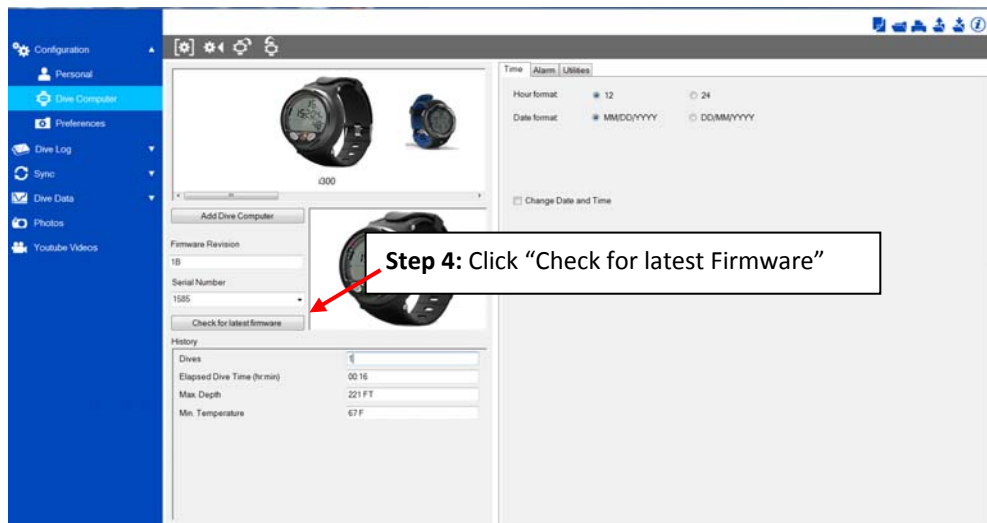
Configuration
Personal
Dive Computer
Preferences
Dive Log
Sync
Dive Data
Photos
Youtube Videos

i300
Add Dive Computer
Firmware Revision
1B
Serial Number
1585
Check for latest firmware
History
Dives
1
Elapsed Dive Time (hr:min)
00:16
Max. Depth
221 FT
Min. Temperature
67 F

Time
Alarm
Utilities
Hour format
12
24
Date format
MM/DD/YYYY
DD/MM/YYYY
Change Date and Time

**Step 4:** Click “Check for latest Firmware”